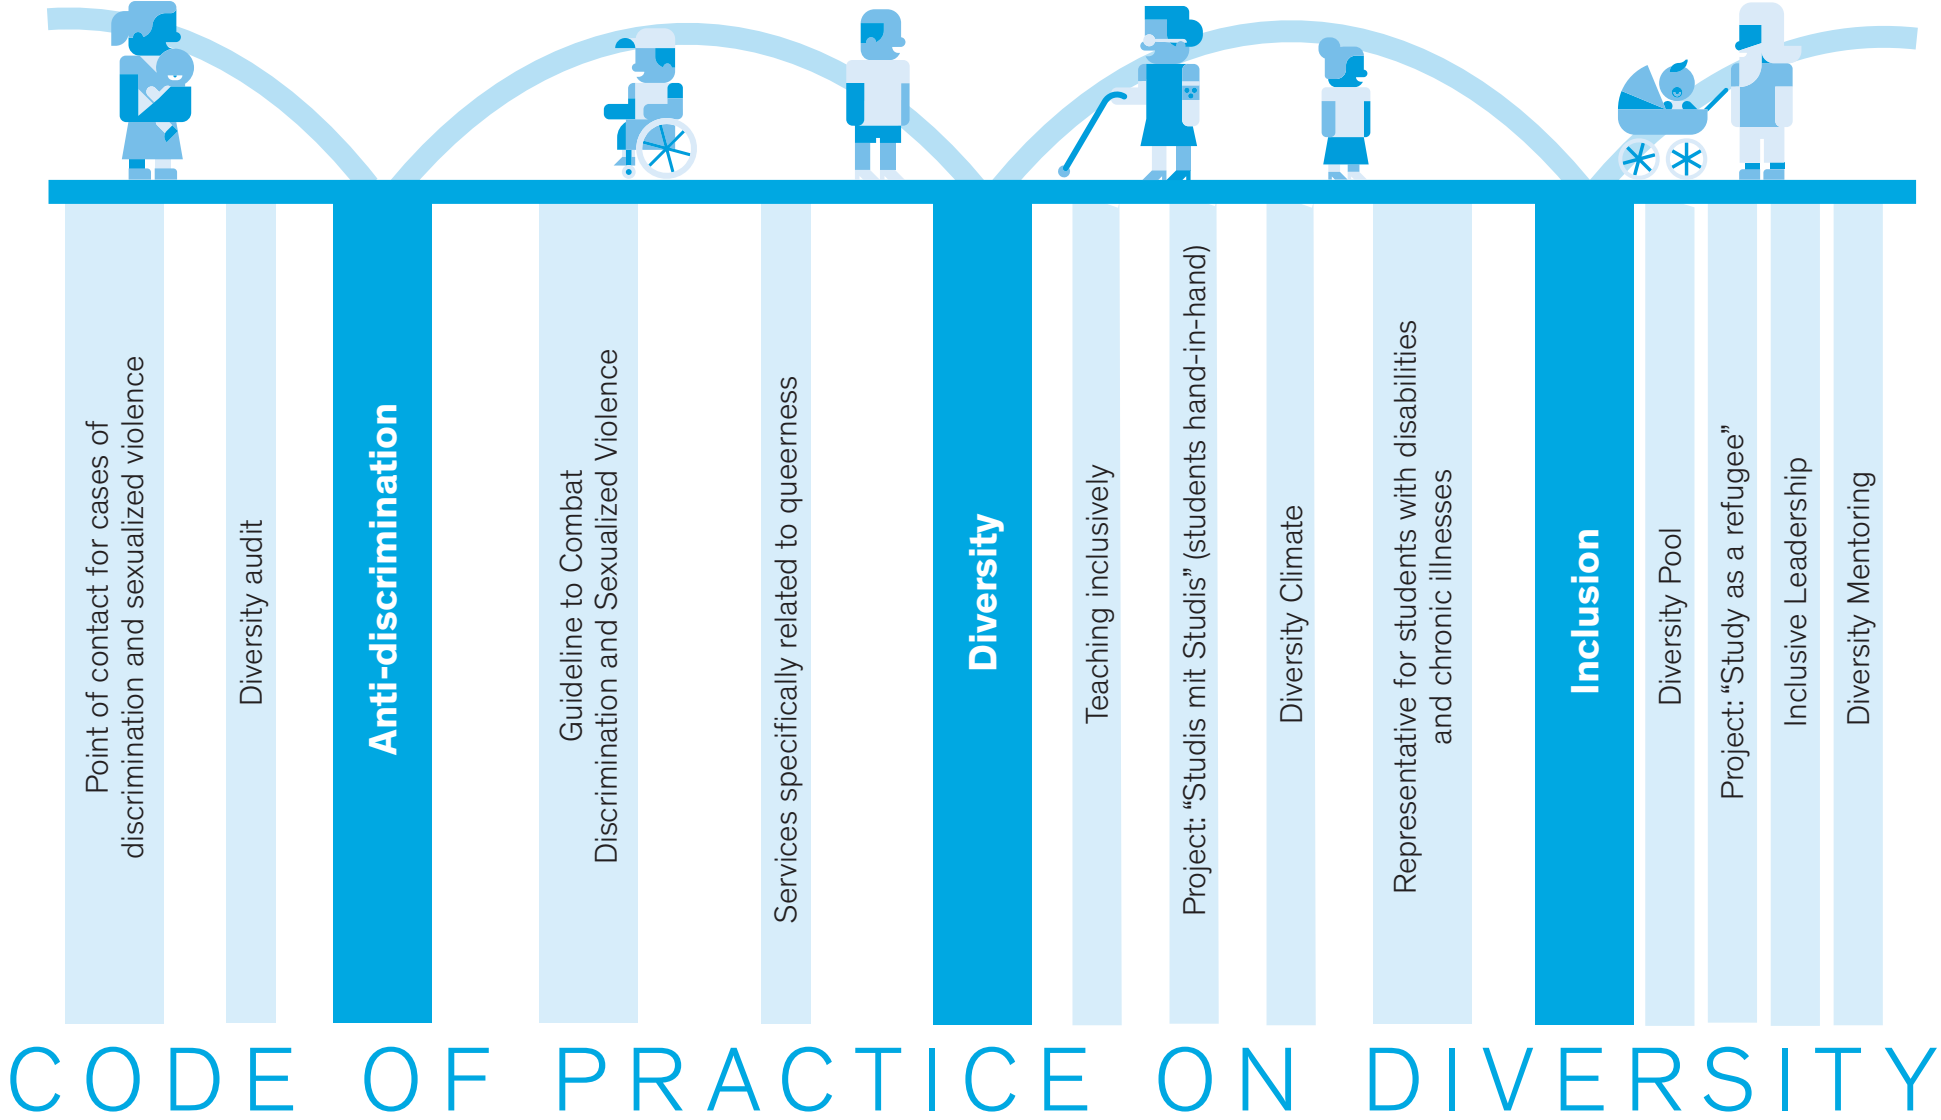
Point of contact for cases of discrimination and sexualized violence

Diversity audit

Anti-discrimination

Guideline to Combat Discrimination and Sexualized Violence

Services specifically related to queerness

Diversity

Teaching inclusively

Project: “Studis mit Studis” (students hand-in-hand)

Diversity Climate

Representative for students with disabilities and chronic illnesses

Inclusion

Diversity Pool

Project: “Study as a refugee”

Inclusive Leadership

Diversity Mentoring

CODE OF PRACTICE ON DIVERSITY